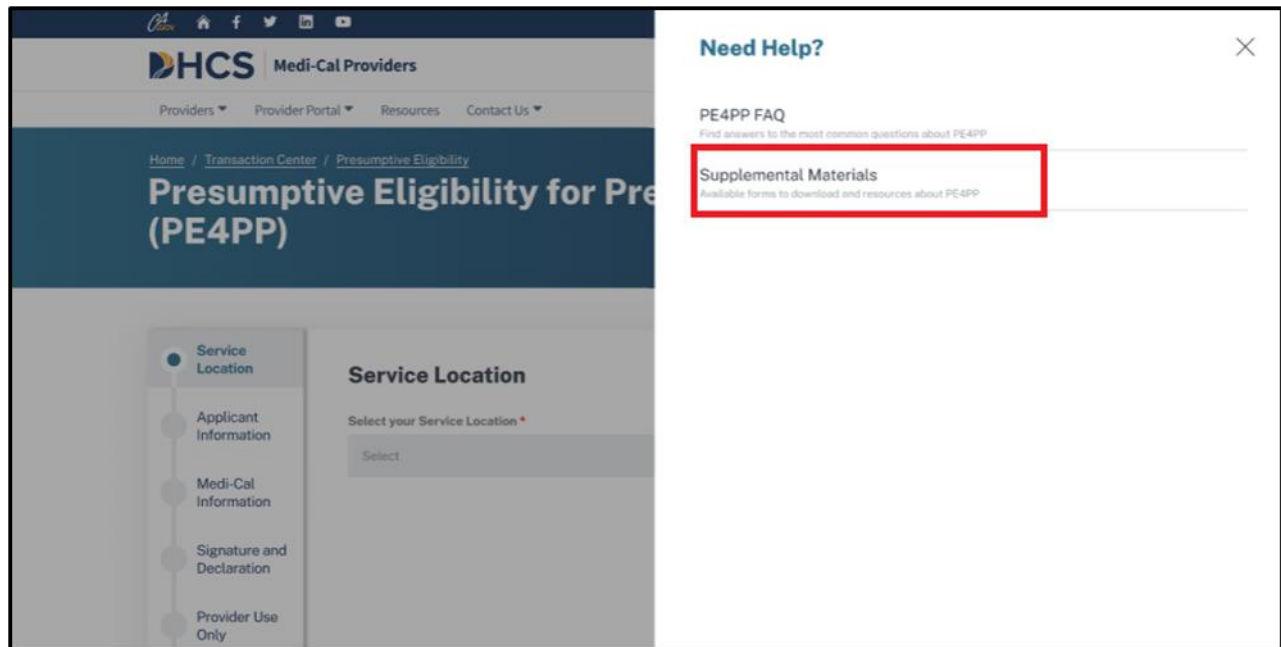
CA.gov

DHCS Medi-Cal Providers

Providers ▾ Provider Portal ▾ Resources Contact Us ▾

Home / Transaction Center / Presumptive Eligibility

Presumptive Eligibility for Pre
(PE4PP)

Service Location

Applicant Information

Medi-Cal Information

Signature and Declaration

Provider Use Only

Service Location

Select your Service Location *

Select

Need Help?

×

PE4PP FAQ
Find answers to the most common questions about PE4PP

Supplemental Materials
Available forms to download and resources about PE4PP